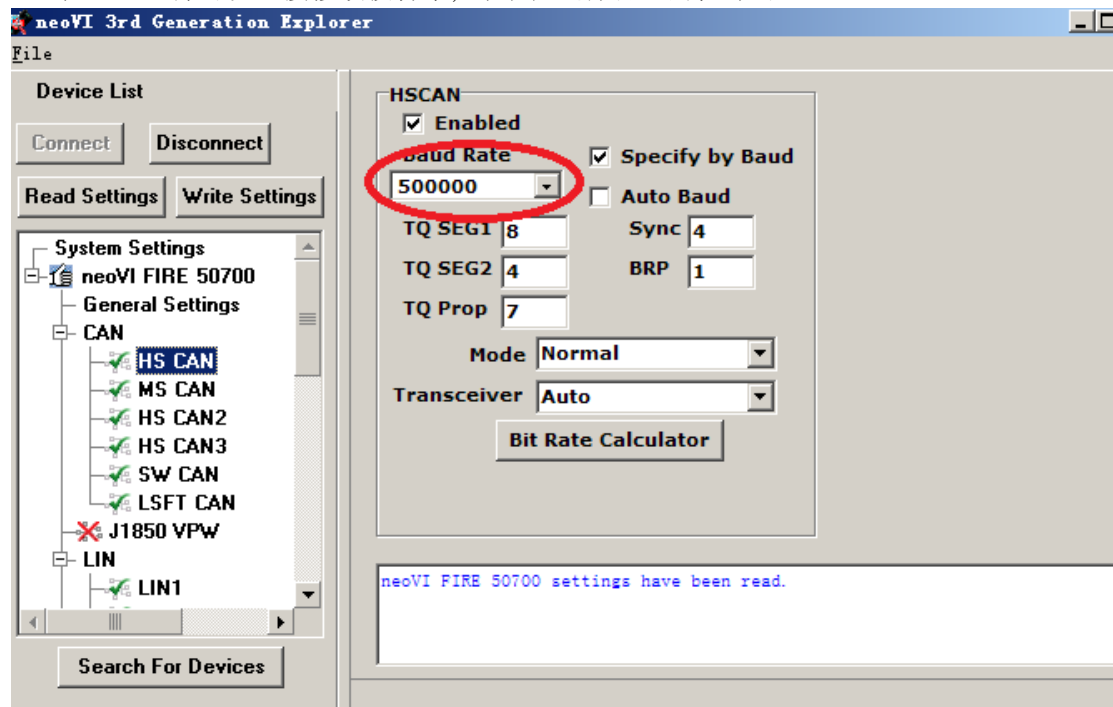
neoVI 3rd Generation Explorer

File

Device List

Connect Disconnect

Read Settings Write Settings

System Settings
neoVI FIRE 50700
General Settings
CAN
HS CAN
MS CAN
HS CAN2
HS CAN3
SW CAN
LSFT CAN
J1850 VPW
LIN
LIN1

Search For Devices

HSCAN
Enabled
Baud Rate
500000
Specify by Baud
Auto Baud
TQ SEG1 8
Sync 4
TQ SEG2 4
BRP 1
TQ Prop 7
Mode Normal
Transceiver Auto
Bit Rate Calculator

neoVI FIRE 50700 settings have been read.